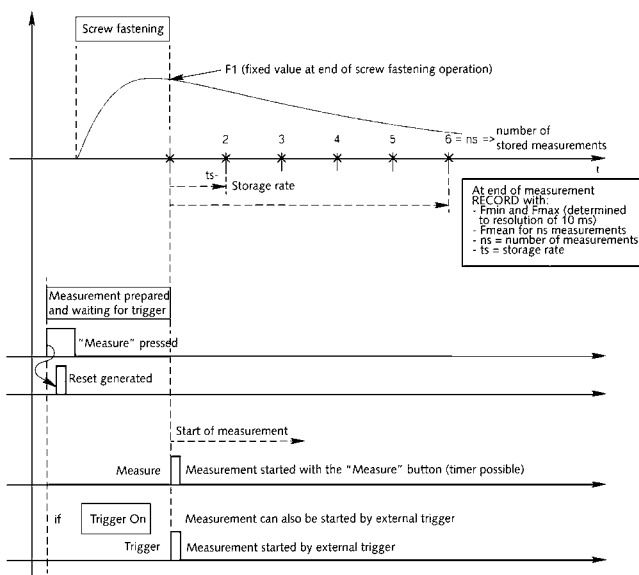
Screw fastening

F1 (fixed value at end of screw fastening operation)

t

2 3 4 5 6 = ns => number of stored measurements

ts-

Storage rate

At end of measurement RECORD with:
- Fmin and Fmax (determined to resolution of 10 ms)
- Fmean for ns measurements
- ns = number of measurements
- ts = storage rate

Measurement prepared and waiting for trigger

"Measure" pressed

Reset generated

Start of measurement

Measure

Measurement started with the "Measure" button (timer possible)

if

Trigger On

Measurement can also be started by external trigger

Trigger

Measurement started by external trigger